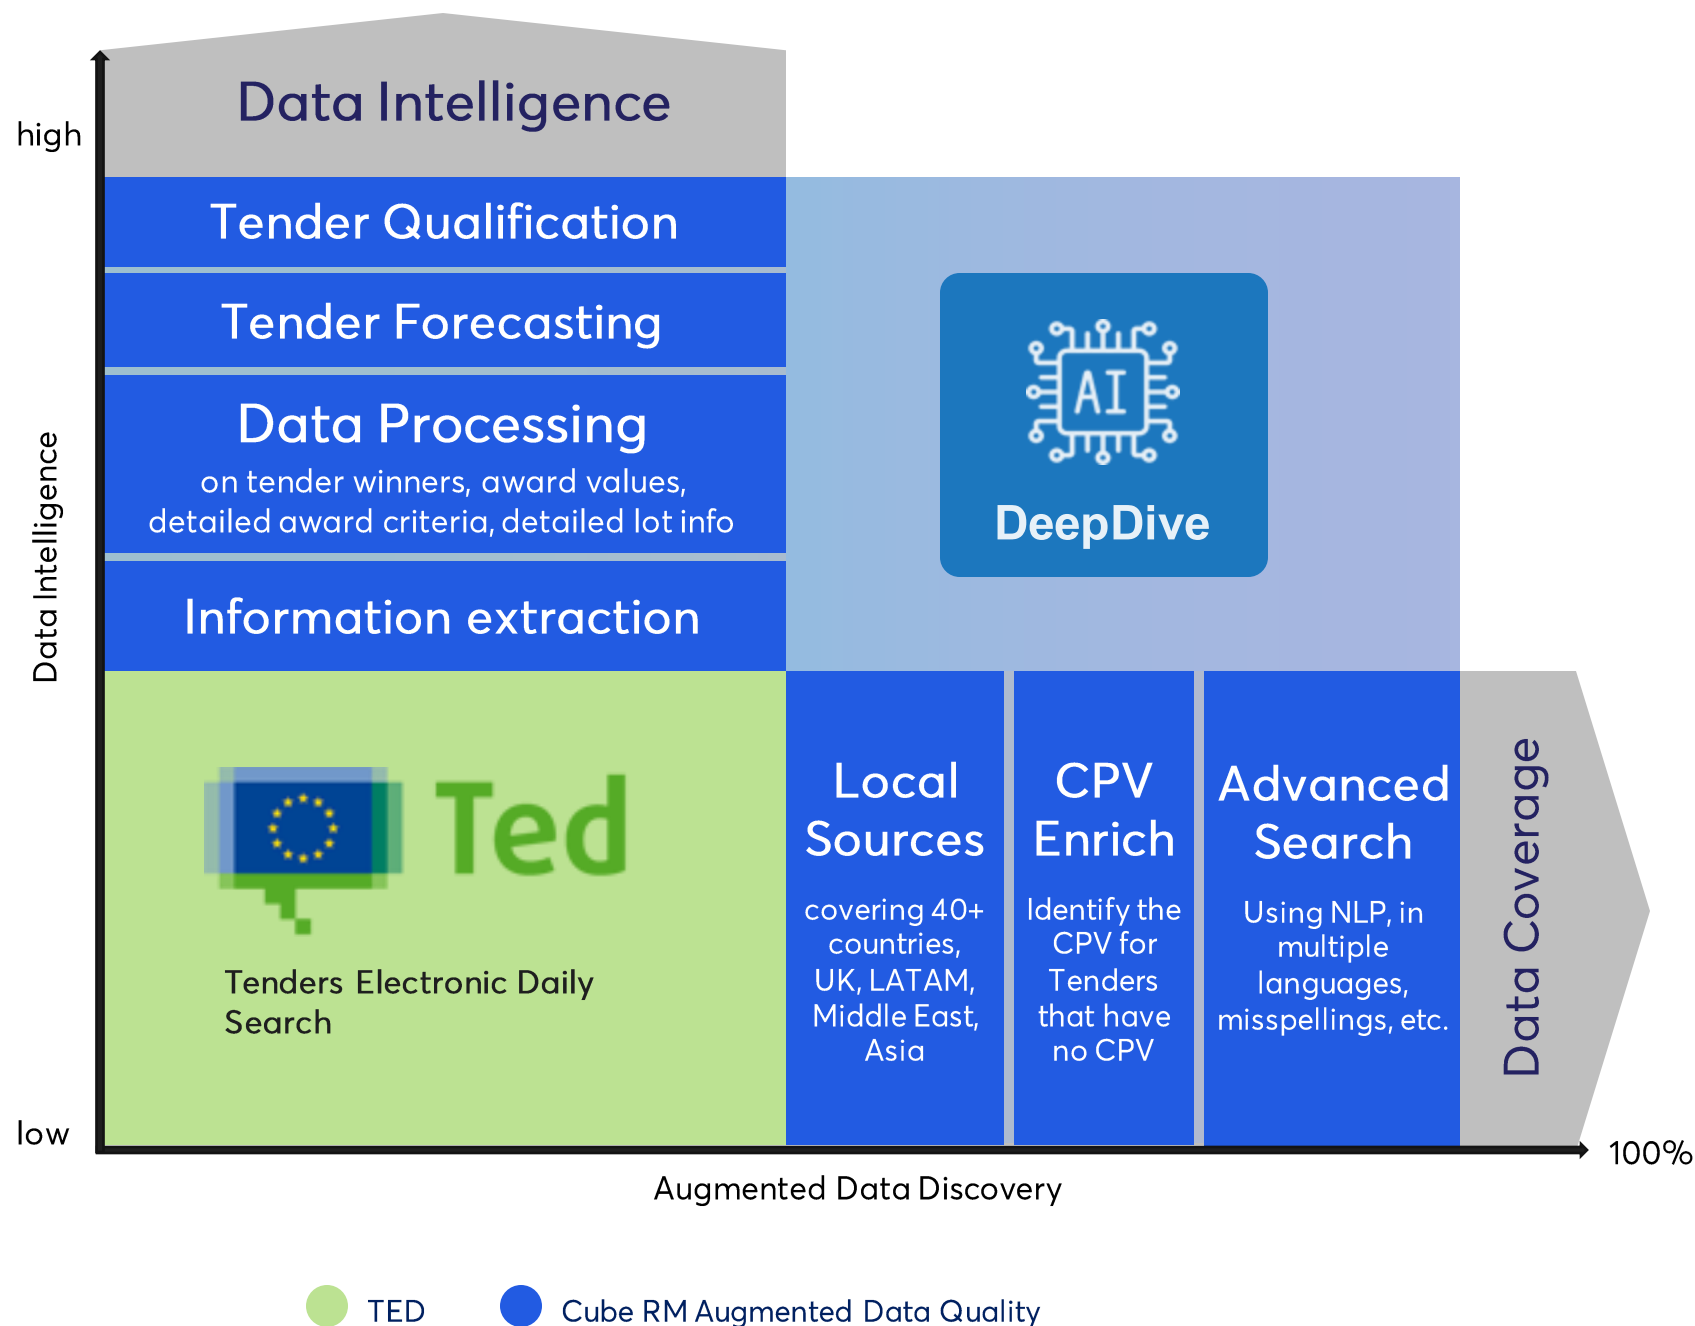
Data Intelligence

high

Tender Qualification

Tender Forecasting

Data Processing
on tender winners, award values, detailed award criteria, detailed lot info

Information extraction

AI

DeepDive

Data Intelligence

Ted

Tenders Electronic Daily Search

Local Sources
covering 40+ countries, UK, LATAM, Middle East, Asia

CPV Enrich
Identify the CPV for Tenders that have no CPV

Advanced Search
Using NLP, in multiple languages, misspellings, etc.

Data Coverage

low

100%

Augmented Data Discovery

TED Cube RM Augmented Data Quality